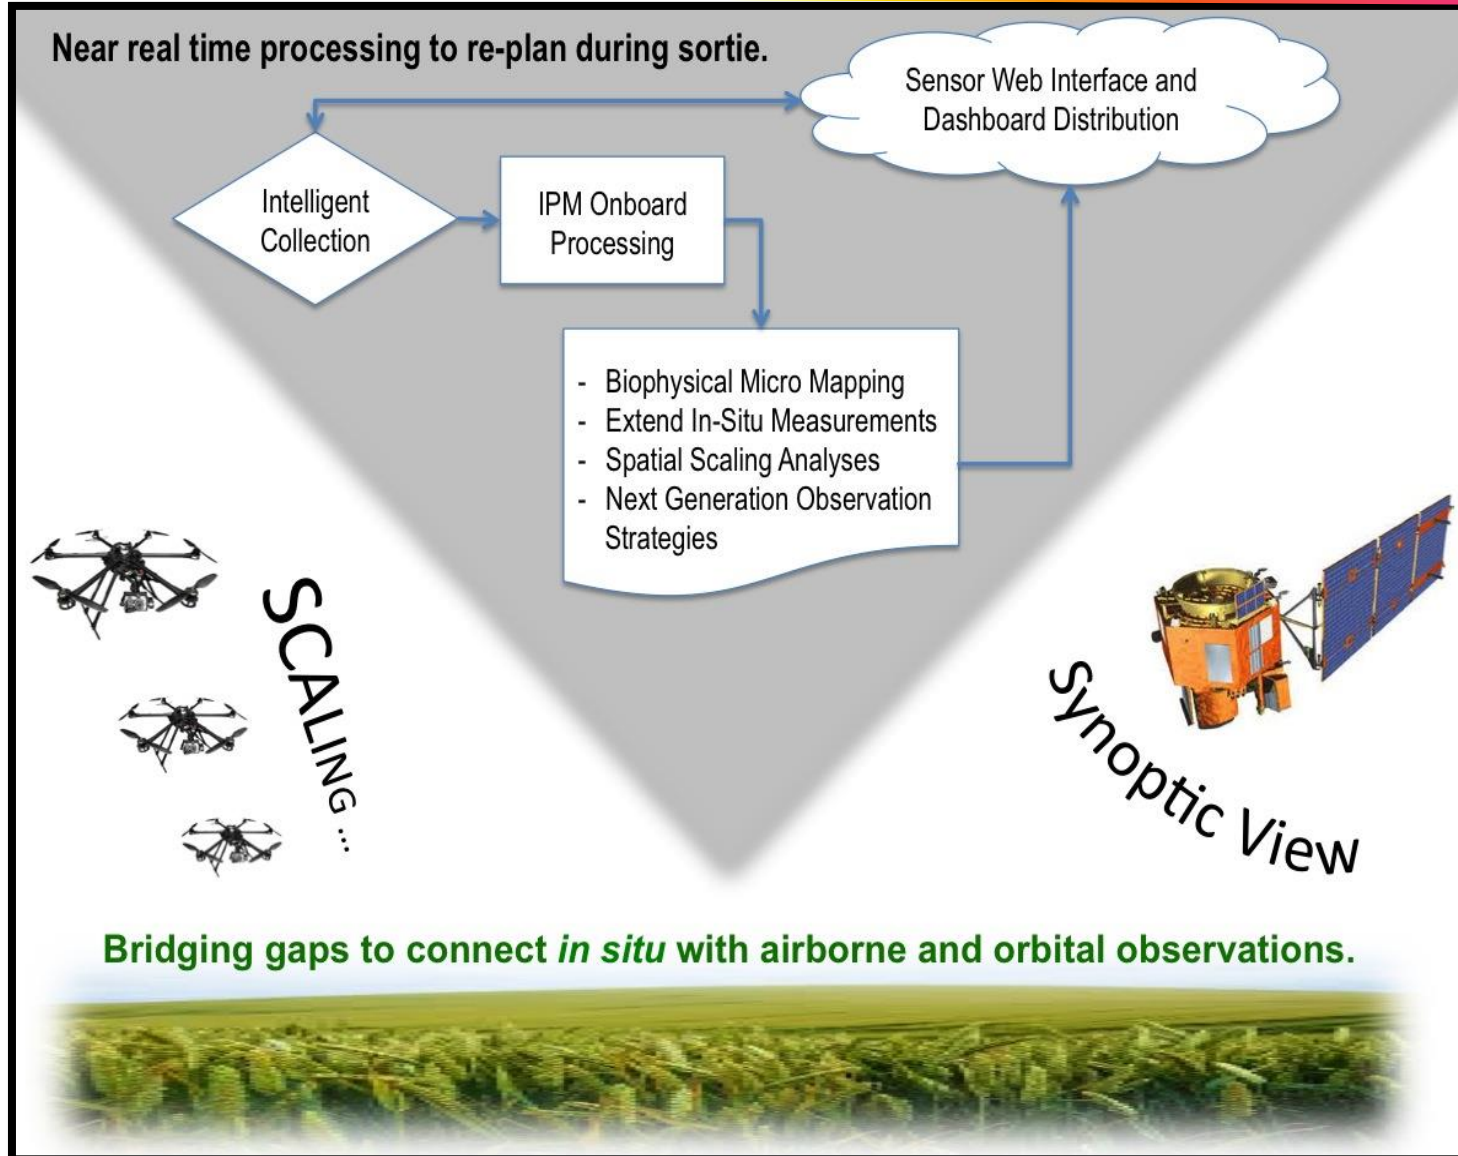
Near real time processing to re-plan during sortie.

Sensor Web Interface and Dashboard Distribution

Intelligent Collection

IPM Onboard Processing

- Biophysical Micro Mapping
- Extend In-Situ Measurements
- Spatial Scaling Analyses
- Next Generation Observation Strategies

SCALING ...

Synoptic View

Bridging gaps to connect *in situ* with airborne and orbital observations.